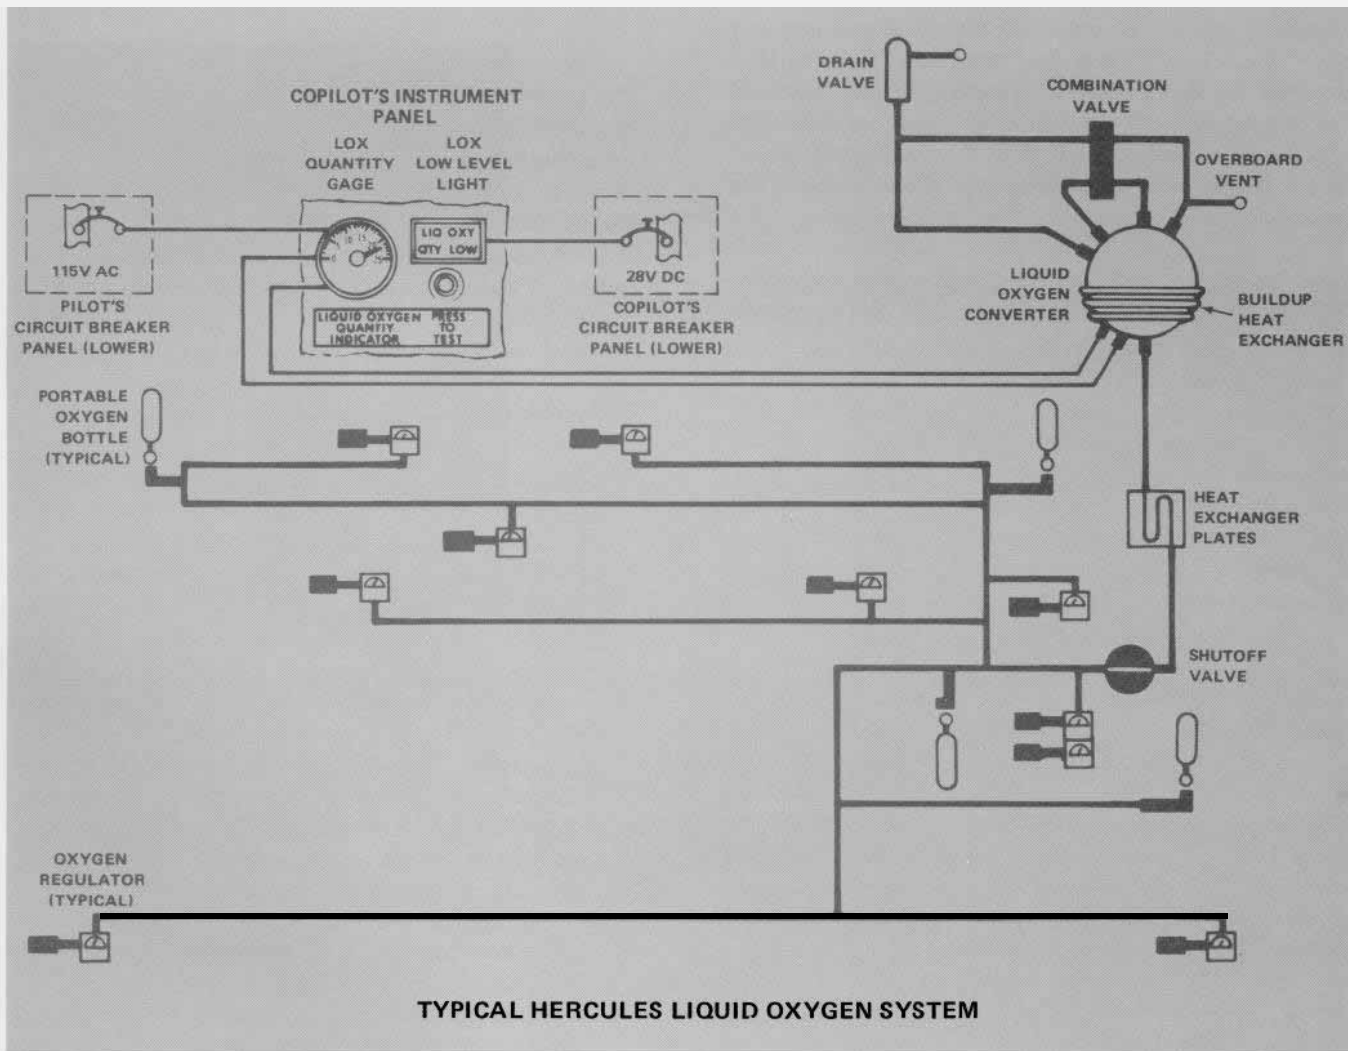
DRAIN VALVE

COMBINATION VALVE

COPILOT'S INSTRUMENT PANEL

LOX QUANTITY GAGE

LOX LOW LEVEL LIGHT

OVERBOARD VENT

LIQ OXY QTY LOW

115V AC

PILOT'S CIRCUIT BREAKER PANEL (LOWER)

LIQUID OXYGEN QUANTITY INDICATOR

PRESS TO TEST

28V DC

COPILOT'S CIRCUIT BREAKER PANEL (LOWER)

LIQUID OXYGEN CONVERTER

BUILDUP HEAT EXCHANGER

PORTABLE OXYGEN BOTTLE (TYPICAL)

HEAT EXCHANGER PLATES

SHUTOFF VALVE

OXYGEN REGULATOR (TYPICAL)

TYPICAL HERCULES LIQUID OXYGEN SYSTEM